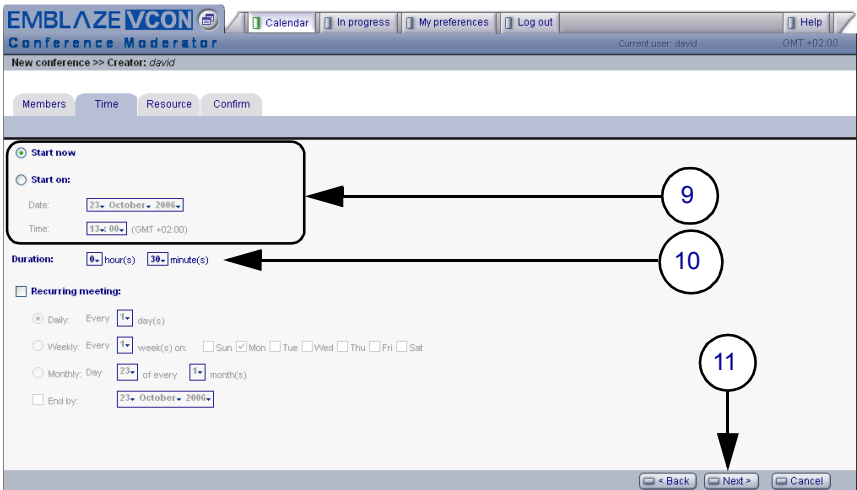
EMBLAZE VCON

Calendar | In progress | My preferences | Log out | Help

Conference Moderator

Current user: david

GMT +02:00

New conference >> Creator: *david*

Members | Time | Resource | Confirm

Start now

Start on:

Date: 23 October 2006

Time: 13 : 00 (GMT +02:00)

9

Duration: 0 hour(s) 30 minute(s)

10

Recurring meeting:

Daily: Every 1 day(s)

Weekly: Every 1 week(s) on: Sun Mon Tue Wed Thu Fri Sat

Monthly: Day 23 of every 1 month(s)

End by: 23 October 2006

11

< Back | Next > | Cancel